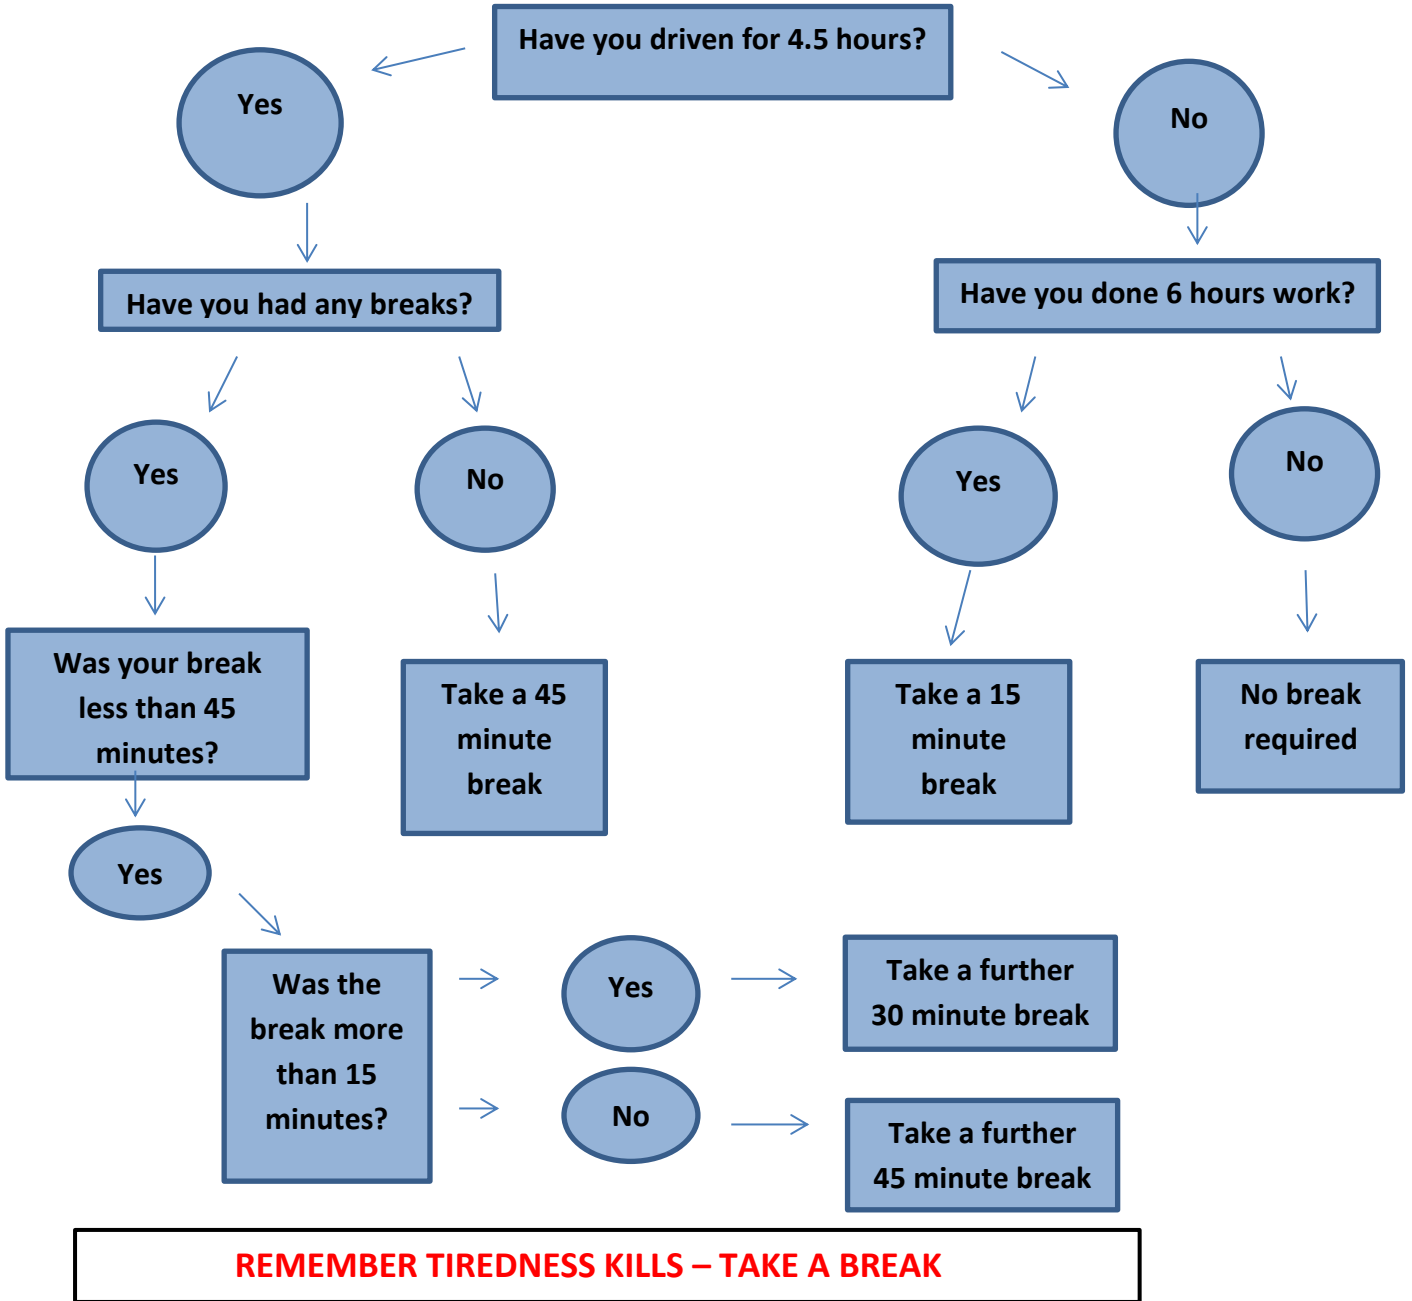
Have you driven for 4.5 hours?

Yes

No

Have you had any breaks?

Have you done 6 hours work?

Yes

No

Yes

No

Was your break less than 45 minutes?

Take a 45 minute break

Take a 15 minute break

No break required

Yes

Was the break more than 15 minutes?

Yes

Take a further 30 minute break

No

Take a further 45 minute break

REMEMBER TIREDNESS KILLS – TAKE A BREAK